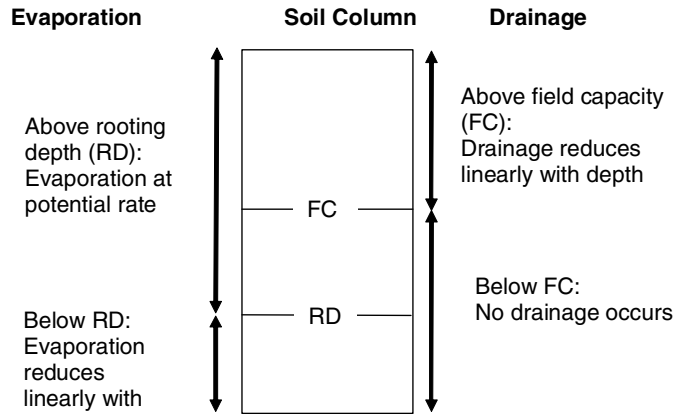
Evaporation

Soil Column

Drainage

Above rooting depth (RD): Evaporation at potential rate

Below RD: Evaporation reduces linearly with

FC

RD

Above field capacity (FC): Drainage reduces linearly with depth

Below FC: No drainage occurs